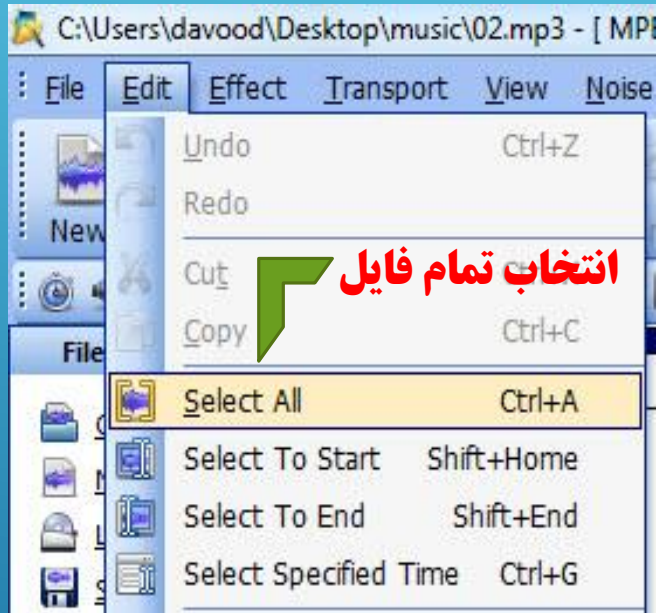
C:\Users\davood\Desktop\music\02.mp3 - [ MPE

File Edit Effect Transport View Noise

New

File

Undo Ctrl+Z
Redo
Cut
Copy Ctrl+C

انتخاب تمام فایل

Select All Ctrl+A
Select To Start Shift+Home
Select To End Shift+End
Select Specified Time Ctrl+G